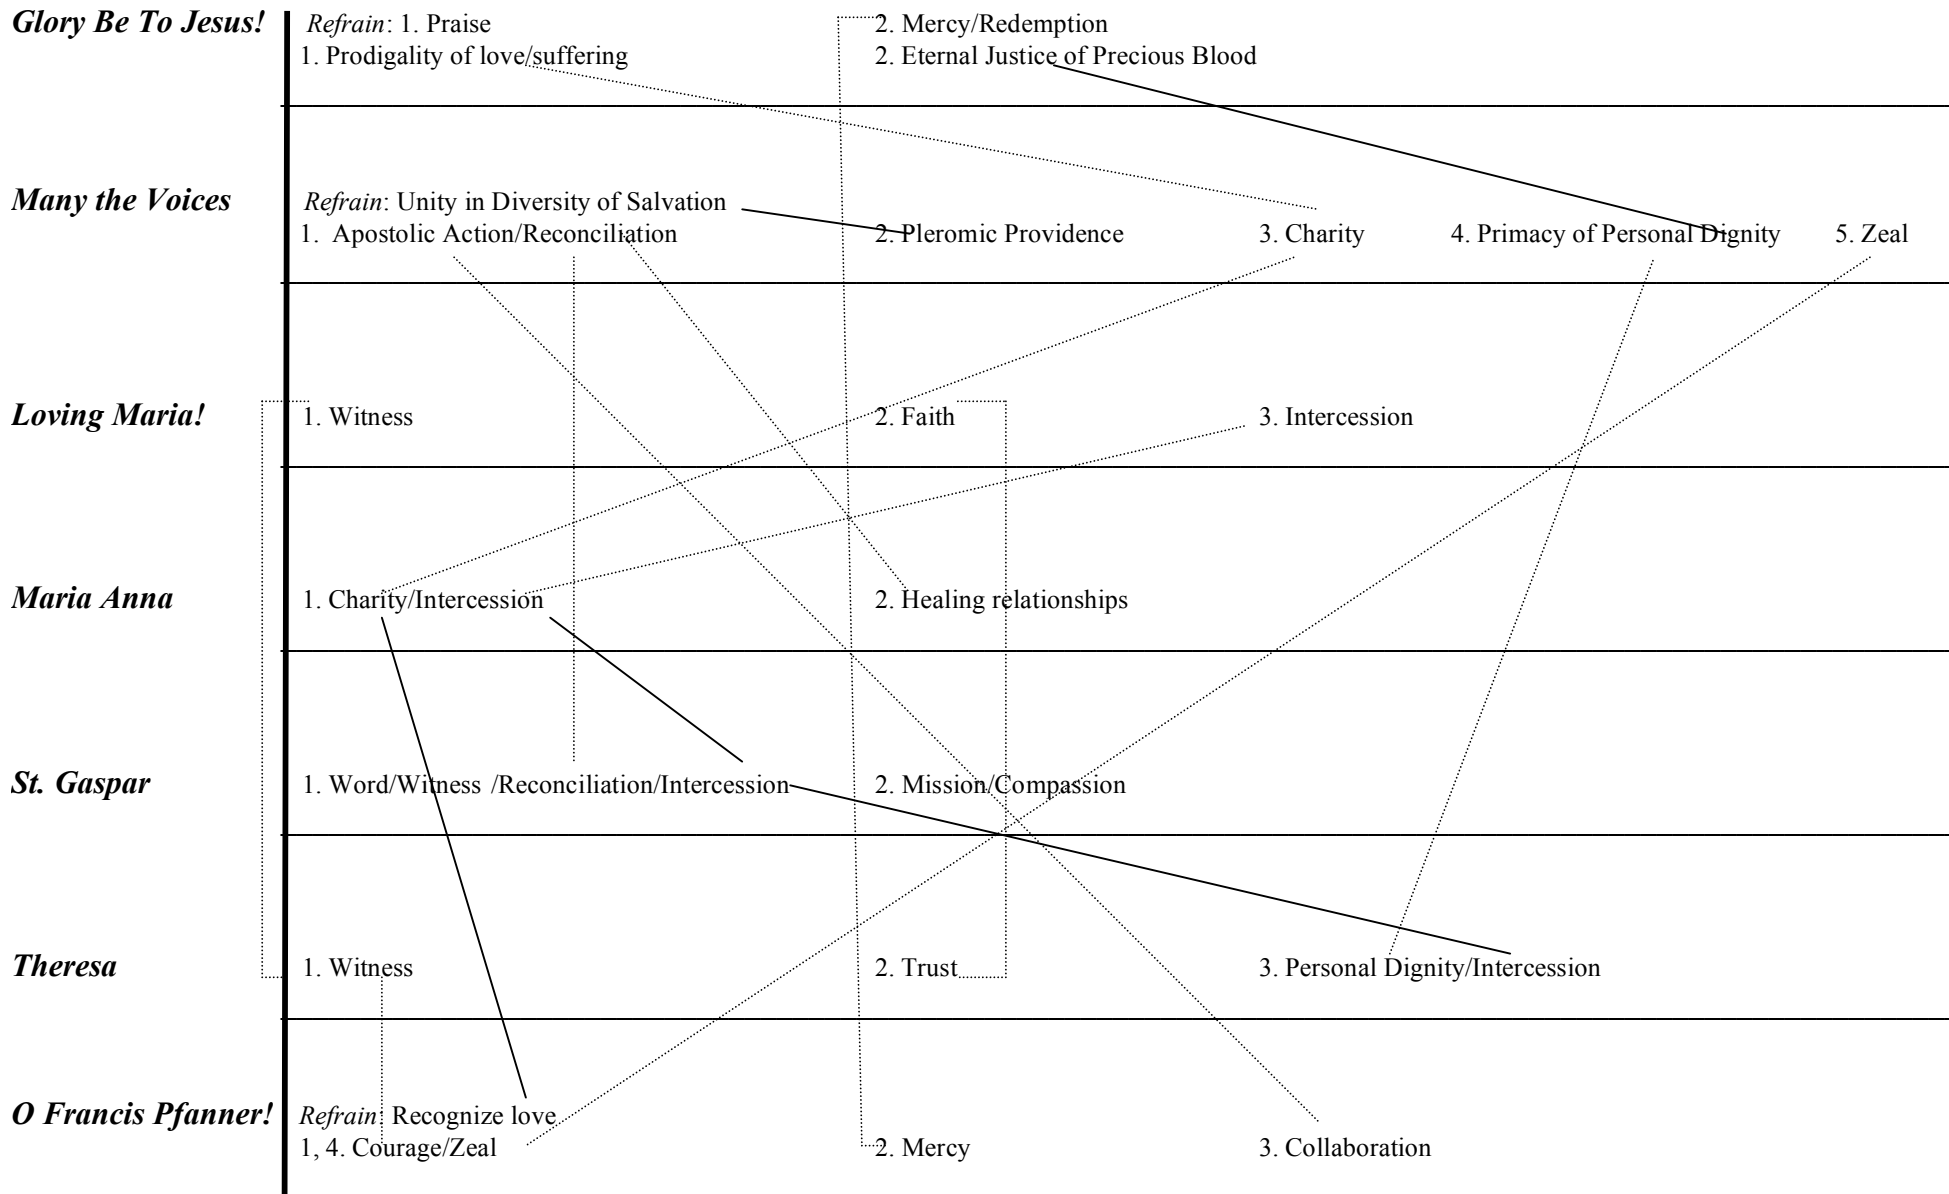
Glory Be To Jesus!

Refrain: 1. Praise
1. Prodigality of love/suffering

2. Mercy/Redemption
2. Eternal Justice of Precious Blood

Many the Voices

Refrain: Unity in Diversity of Salvation
1. Apostolic Action/Reconciliation
2. Pleromic Providence
3. Charity
4. Primacy of Personal Dignity
5. Zeal

Loving Maria!

1. Witness
2. Faith
3. Intercession

Maria Anna

1. Charity/Intercession
2. Healing relationships

St. Gaspar

1. Word/Witness /Reconciliation/Intercession
2. Mission/Compassion

Theresa

1. Witness
2. Trust
3. Personal Dignity/Intercession

O Francis Pfanner!

Refrain: Recognize love
1, 4. Courage/Zeal
2. Mercy
3. Collaboration